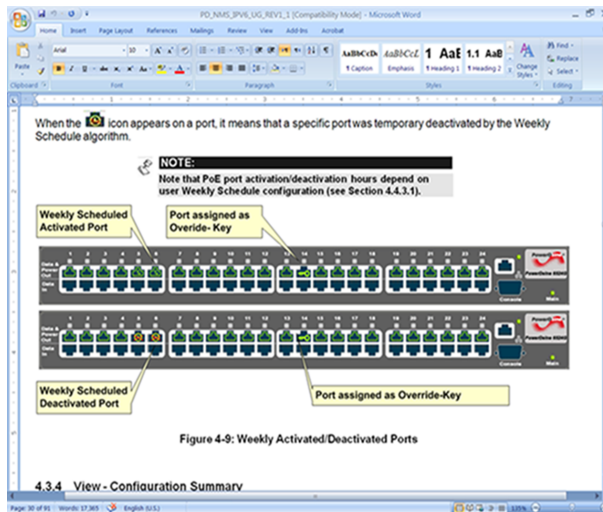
PD_NMS_IPV6_UG_REV1_1 [Compatibility Mode] - Microsoft Word

Home Insert Page Layout References Mailings Review View Add-Ins Acrobat

Paste
Clipboard
Arial
Font
Paragraph
AaBbCcDc AaBbCcL 1 AaE 1.1 AaB
¶ Caption Emphasis ¶ Heading 1 ¶ Heading 2
Change Styles
Styles
Find
Replace
Select
Editing

When the icon appears on a port, it means that a specific port was temporary deactivated by the Weekly Schedule algorithm.

NOTE:
Note that PoE port activation/deactivation hours depend on user Weekly Schedule configuration (see Section 4.4.3.1).

Weekly Scheduled Activated Port

Port assigned as Overide- Key

Data & Power Out
Data In
1 2 3 4 5 6 7 8 9 10 11 12 13 14 15 16 17 18 19 20 21 22 23 24
Console
Main
PowerDsine

Data & Power Out
Data In
1 2 3 4 5 6 7 8 9 10 11 12 13 14 15 16 17 18 19 20 21 22 23 24
Console
Main

Weekly Scheduled Deactivated Port

Port assigned as Override-Key

Figure 4-9: Weekly Activated/Deactivated Ports

4.3.4 View - Configuration Summary

Page: 30 of 91 Words: 17,365 English (U.S.) 125%